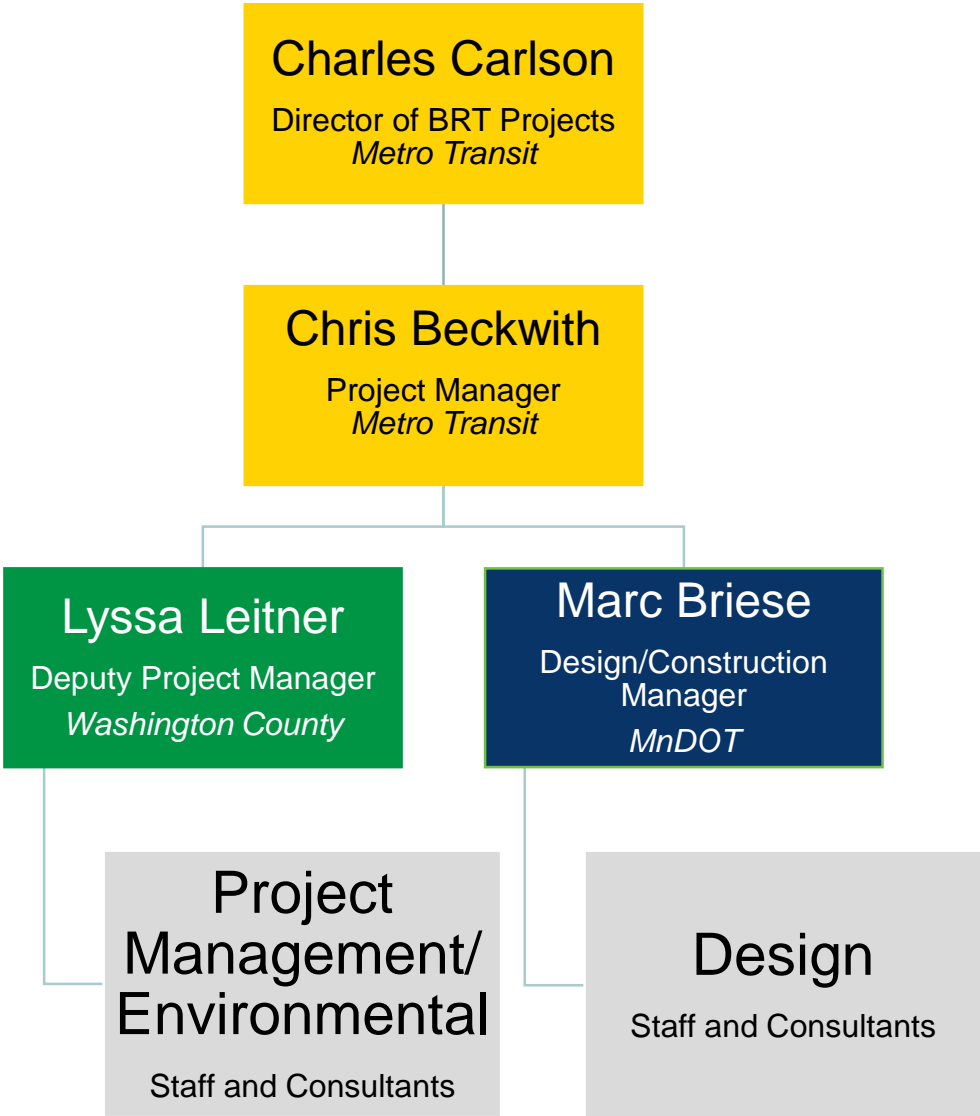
Charles Carlson
Director of BRT Projects
Metro Transit

Chris Beckwith
Project Manager
Metro Transit

Lyssa Leitner
Deputy Project Manager
Washington County

Marc Briese
Design/Construction Manager
MnDOT

Project Management/ Environmental
Staff and Consultants

Design
Staff and Consultants